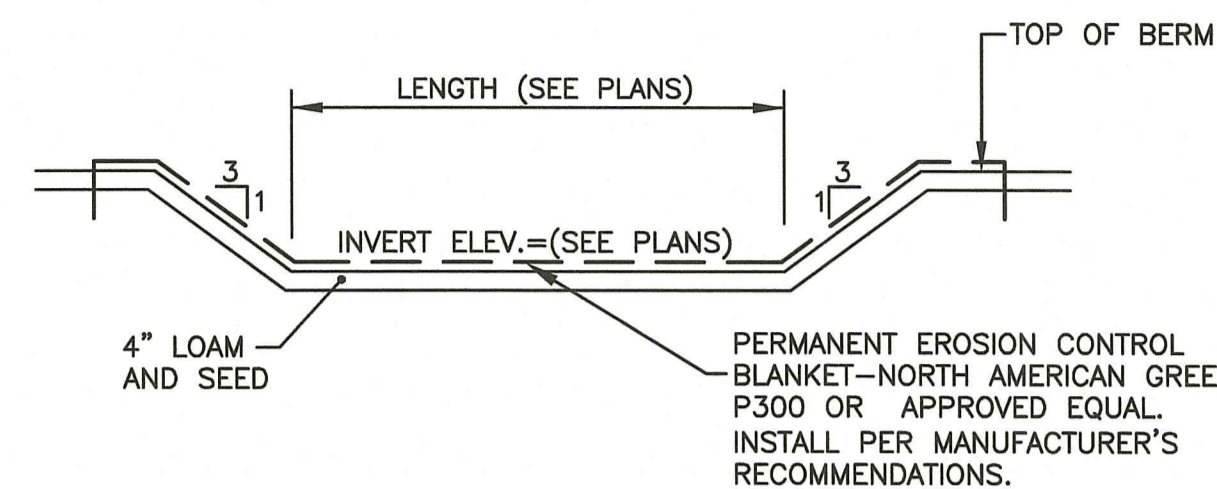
TOP OF BERM

LENGTH (SEE PLANS)

3
1

3
1

INVERT ELEV.=(SEE PLANS)

4" LOAM AND SEED

PERMANENT EROSION CONTROL BLANKET–NORTH AMERICAN GREE P300 OR APPROVED EQUAL. INSTALL PER MANUFACTURER'S RECOMMENDATIONS.